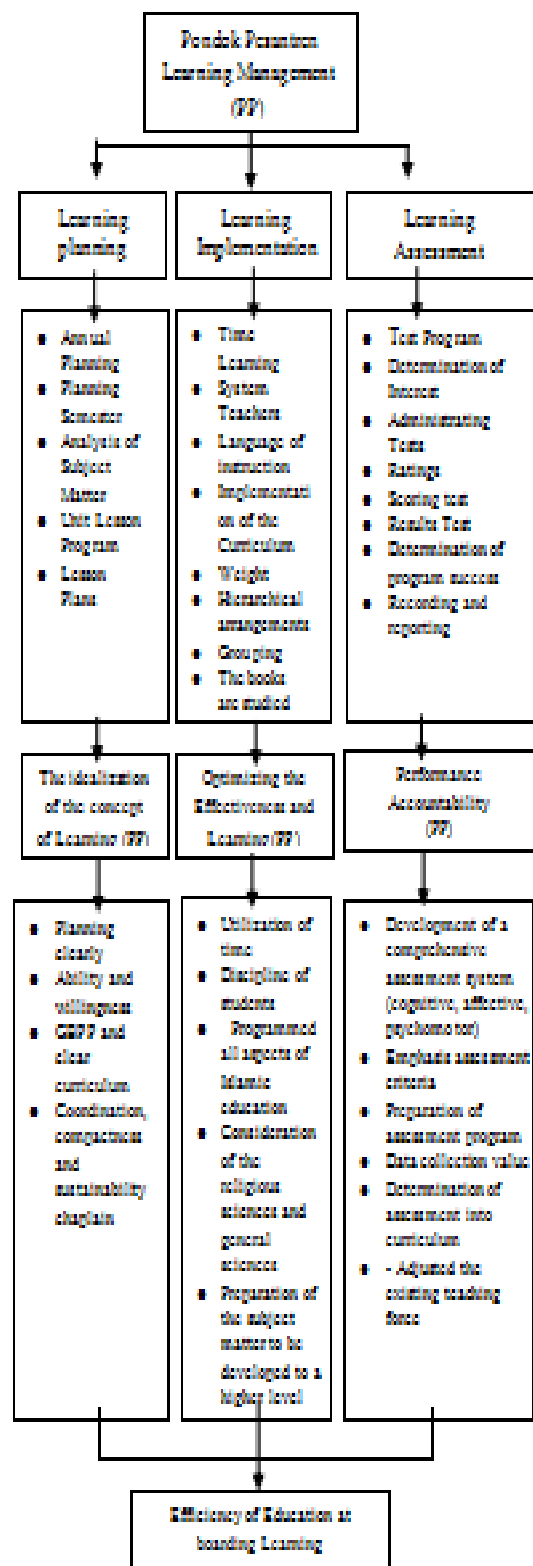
Pondok Pesantren Learning Management (PP)

Learning planning

Learning Implementation

Learning Assessment

- Annual Planning
- Planning Semester
- Analysis of Subject Matter
- Unit Lesson Program
- Lesson Plans

- Time Learning
- System Teachers
- Language of instruction
- Implementation of the Curriculum
- Weight
- Hierarchical arrangements
- Grouping
- The books are studied

- Test Program
- Determination of Interest
- Administrating Tests
- Ratings
- Scoring test
- Results Test
- Determination of program success
- Recording and reporting

The idealization of the concept of Learning (PP)

Optimizing the Effectiveness and Learning (PP)

Performance Accountability (PP)

- Planning clearly
- Ability and willingness
- GBPP and clear curriculum
- Coordination, compactness and sustainability chaplain

- Utilization of time
- Discipline of students
- Programmed all aspects of Islamic education
- Consideration of the religious sciences and general sciences
- Preparation of the subject matter to be developed to a higher level

- Development of a comprehensive assessment system (cognitive, affective, psychomotor)
- Emphasis assessment criteria
- Preparation of assessment program
- Data collection value
- Determination of assessment into curriculum
- - Adjusted the existing teaching force

Efficiency of Education at boarding Learning